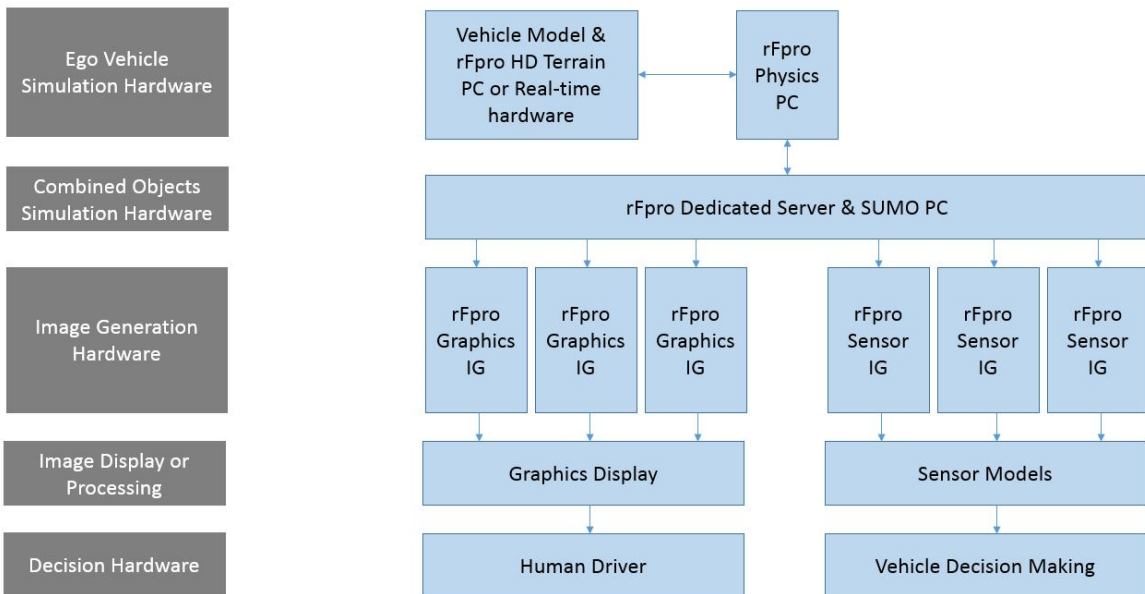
Ego Vehicle Simulation Hardware

Vehicle Model & rFpro HD Terrain PC or Real-time hardware

rFpro Physics PC

Combined Objects Simulation Hardware

rFpro Dedicated Server & SUMO PC

Image Generation Hardware

rFpro Graphics IG

rFpro Graphics IG

rFpro Graphics IG

rFpro Sensor IG

rFpro Sensor IG

rFpro Sensor IG

Image Display or Processing

Graphics Display

Sensor Models

Decision Hardware

Human Driver

Vehicle Decision Making